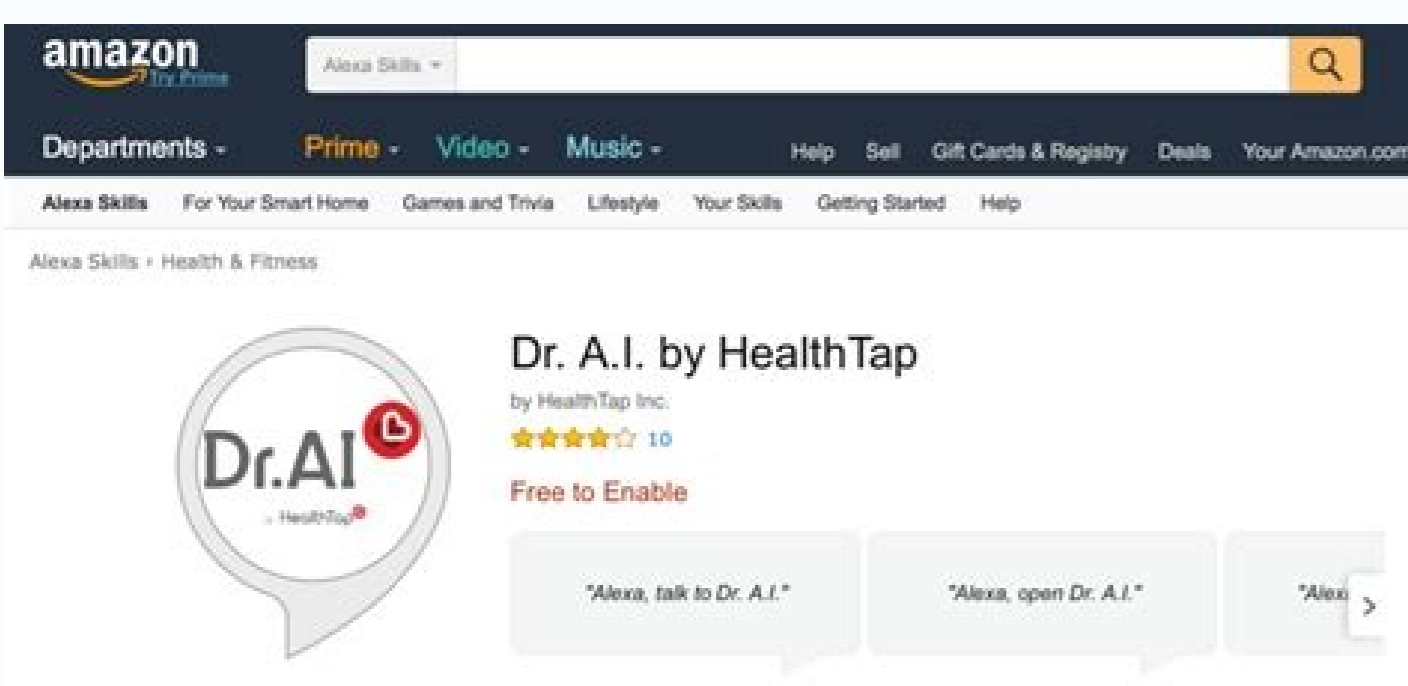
amazon
Try Prime

Alexa Skills

Departments
Prime
Video
Music
Help
Sell
Gift Cards & Registry
Deals
Your Amazon.com

Alexa Skills
For Your Smart Home
Games and Trivia
Lifestyle
Your Skills
Getting Started
Help

Alexa Skills › Health & Fitness

Dr.AI
by HealthTap

Dr. A.I. by HealthTap
by HealthTap Inc.
10
Free to Enable

"Alexa, talk to Dr. A.I."
"Alexa, open Dr. A.I."
"Alex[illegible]